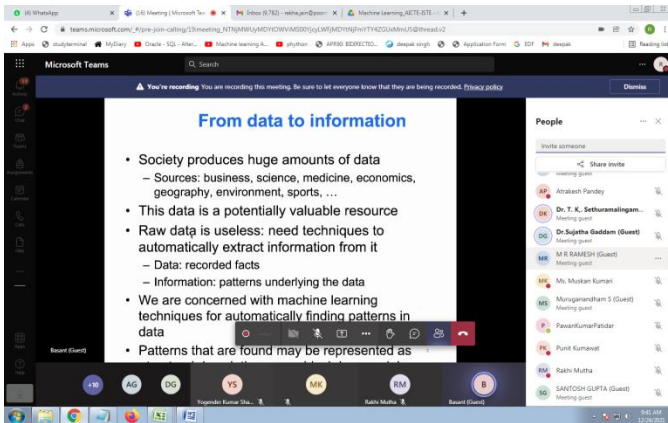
(4) WhatsApp | (16) Meeting | Microsoft Tea | Inbox (9,782) - rekha.jain@poorn | Machine Learning_AIETE-ISTE- | +

teams.microsoft.com/_#/pre-join-calling/19:meeting_NTNjMWUyMDYtOWVlMS00YjcyLWFjMDYtNjFmYTZGUxMmU5@thread.v2

Apps | studyterminal | MyDiary | Oracle - SQL - After... | Machine learning A... | python | APR00: BIDIRECTIO... | deepak singh | Application Form | EDF | deepak | Reading list

Microsoft Teams

Search

You're recording You are recording this meeting. Be sure to let everyone know that they are being recorded. Privacy policy

Dismiss

Activity Chat Teams Assignments Calendar Calls Files Apps Help

From data to information

• Society produces huge amounts of data
– Sources: business, science, medicine, economics, geography, environment, sports, …
• This data is a potentially valuable resource
• Raw data is useless: need techniques to automatically extract information from it
– Data: recorded facts
– Information: patterns underlying the data
• We are concerned with machine learning techniques for automatically finding patterns in data
• Patterns that are found may be represented as

Basant (Guest)

People

Invite someone

Share invite

Atrakesh Pandey

Dr. T. K., Sethuramalingam...
Meeting guest

Dr.Sujatha Gaddam (Guest)
Meeting guest

M R RAMESH (Guest)
Meeting guest

Ms. Muskan Kumari

Muruganandham S (Guest)
Meeting guest

PawanKumarPatidar

Punit Kumawat

Rakhi Mutha

SANTOSH GUPTA (Guest)
Meeting guest

+10 AG DG YS MK RM B

Yogender Kumar Sha...

Rakhi Mutha

Basant (Guest)

9:41 AM
12/26/2020